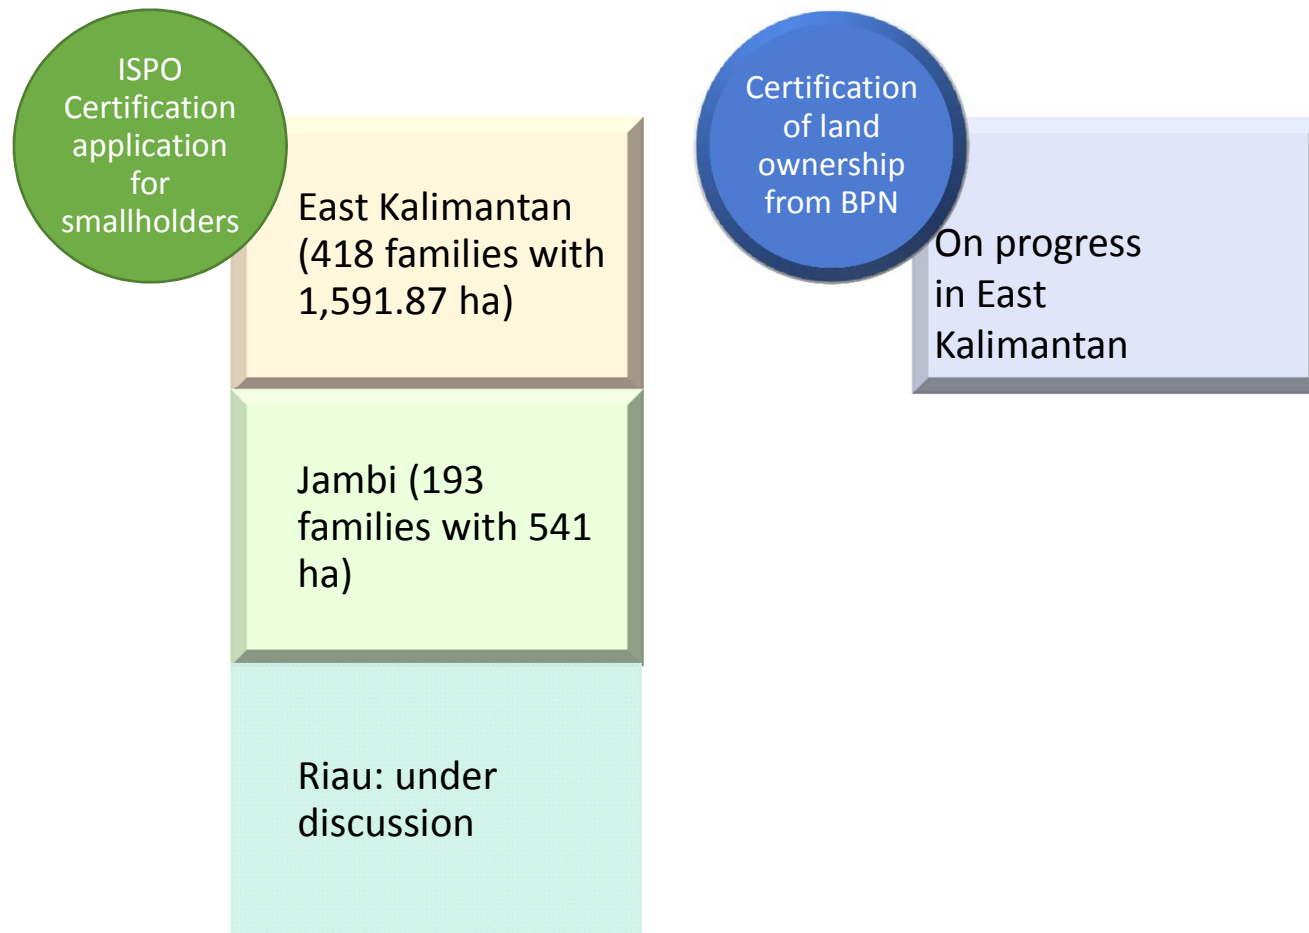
ISPO Certification application for smallholders

East Kalimantan (418 families with 1,591.87 ha)

Jambi (193 families with 541 ha)

Riau: under discussion

Certification of land ownership from BPN

On progress in East Kalimantan